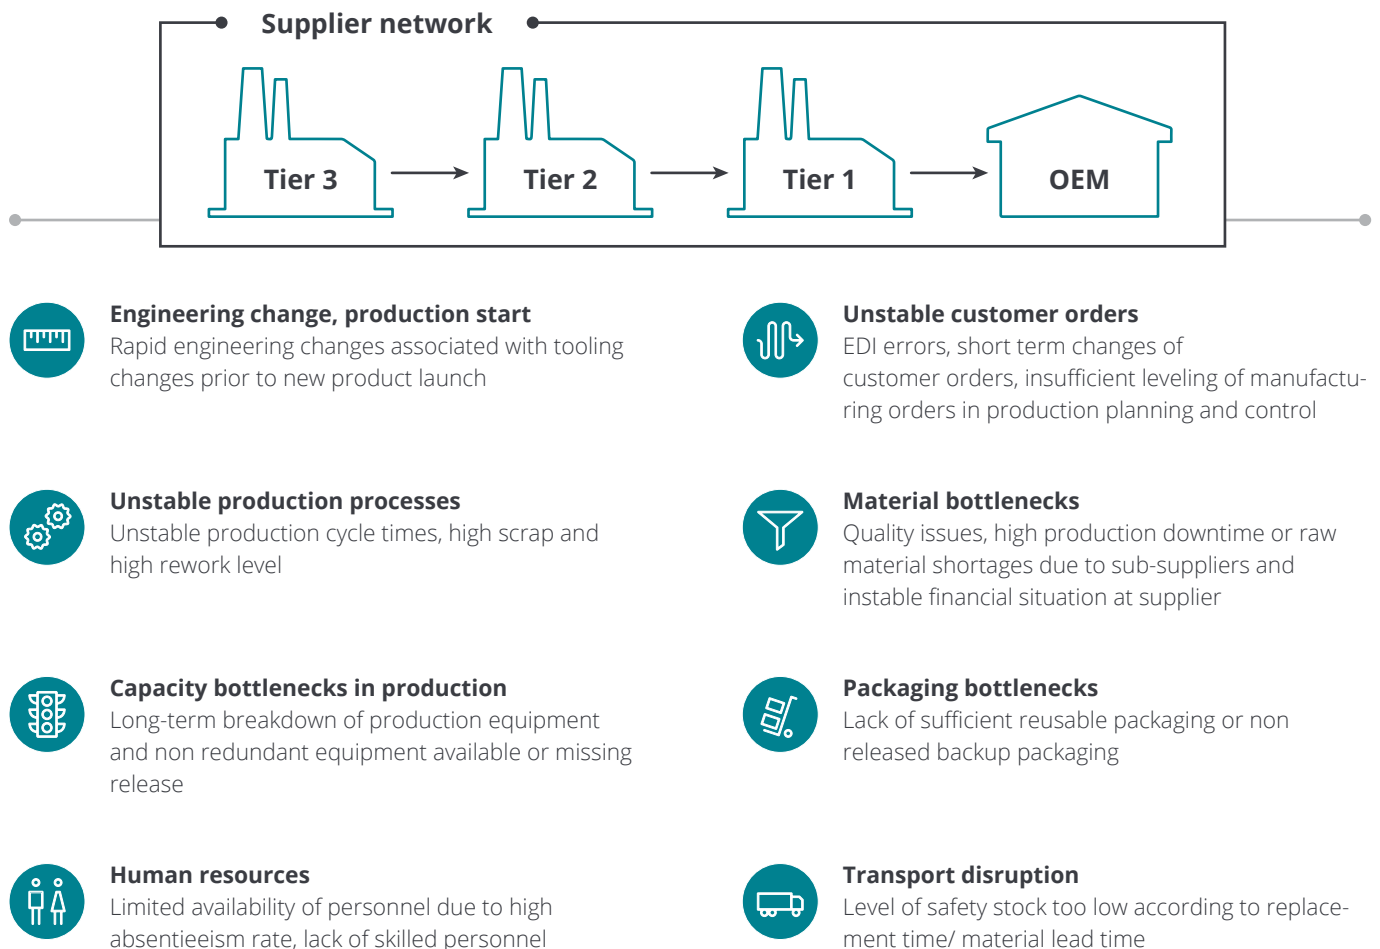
Supplier network

Tier 3

Tier 2

Tier 1

OEM

Engineering change, production start
Rapid engineering changes associated with tooling changes prior to new product launch

Unstable customer orders
EDI errors, short term changes of customer orders, insufficient leveling of manufacturing orders in production planning and control

Unstable production processes
Unstable production cycle times, high scrap and high rework level

Material bottlenecks
Quality issues, high production downtime or raw material shortages due to sub-suppliers and instable financial situation at supplier

Capacity bottlenecks in production
Long-term breakdown of production equipment and non redundant equipment available or missing release

Packaging bottlenecks
Lack of sufficient reusable packaging or non released backup packaging

Human resources
Limited availability of personnel due to high absentieeism rate, lack of skilled personnel

Transport disruption
Level of safety stock too low according to replacement time/ material lead time